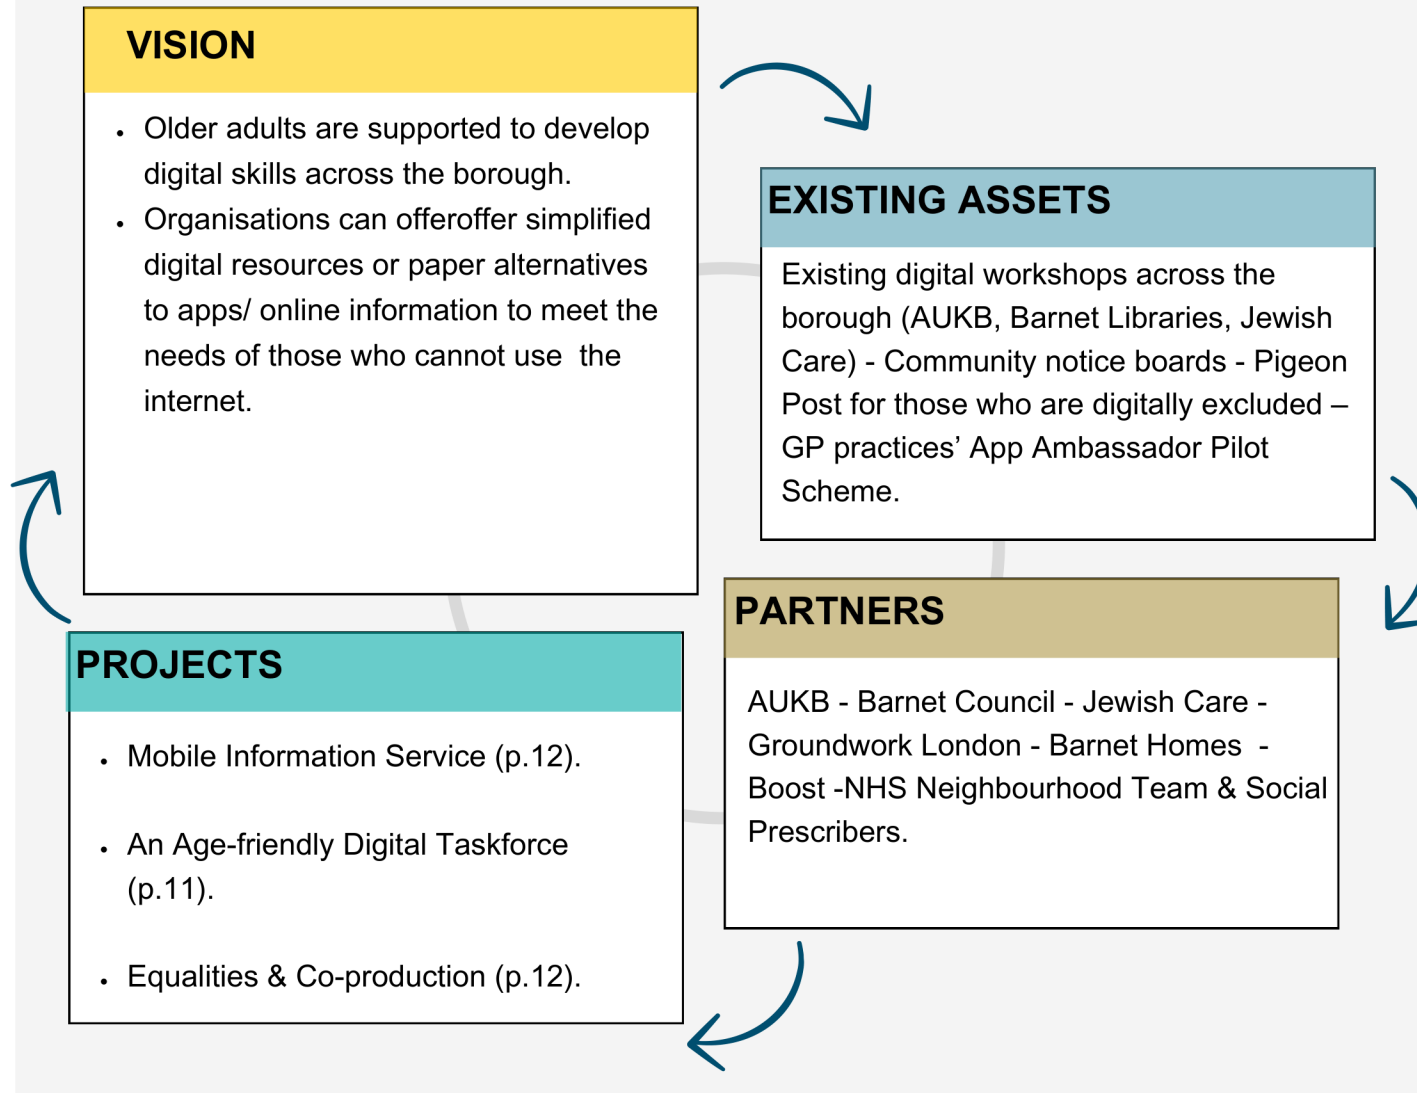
VISION

- Older adults are supported to develop digital skills across the borough.
- Organisations can offeroffer simplified digital resources or paper alternatives to apps/ online information to meet the needs of those who cannot use the internet.

EXISTING ASSETS

Existing digital workshops across the borough (AUKB, Barnet Libraries, Jewish Care) - Community notice boards - Pigeon Post for those who are digitally excluded – GP practices' App Ambassador Pilot Scheme.

PARTNERS

AUKB - Barnet Council - Jewish Care - Groundwork London - Barnet Homes - Boost -NHS Neighbourhood Team & Social Prescribers.

PROJECTS

- Mobile Information Service (p.12).
- An Age-friendly Digital Taskforce (p.11).
- Equalities & Co-production (p.12).